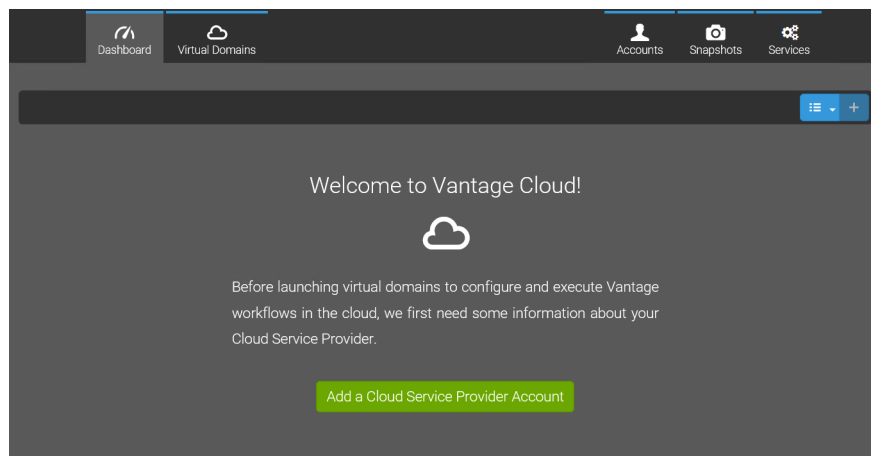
Dashboard Virtual Domains

Accounts Snapshots Services

+

Welcome to Vantage Cloud!

Before launching virtual domains to configure and execute Vantage workflows in the cloud, we first need some information about your Cloud Service Provider.

Add a Cloud Service Provider Account